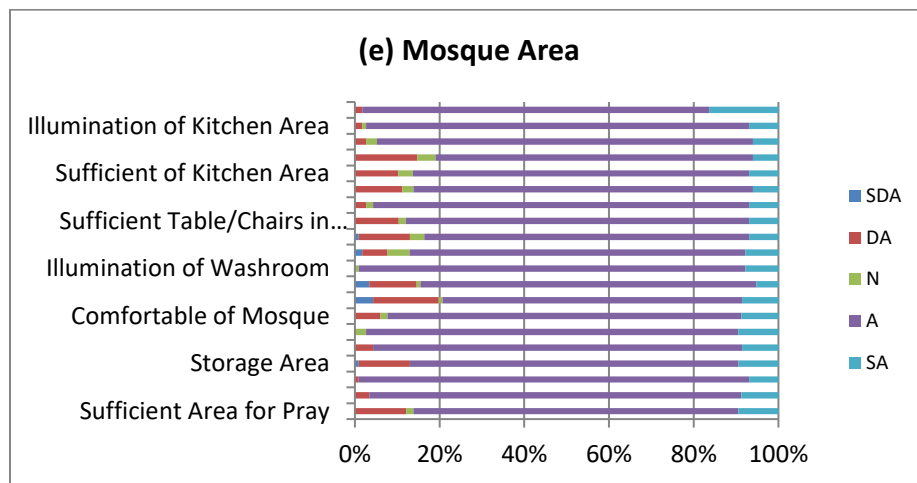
(e) Mosque Area

Illumination of Kitchen Area
Sufficient of Kitchen Area
Sufficient Table/Chairs in...
Illumination of Washroom
Comfortable of Mosque
Storage Area
Sufficient Area for Pray

0%
20%
40%
60%
80%
100%

SDA
DA
N
A
SA